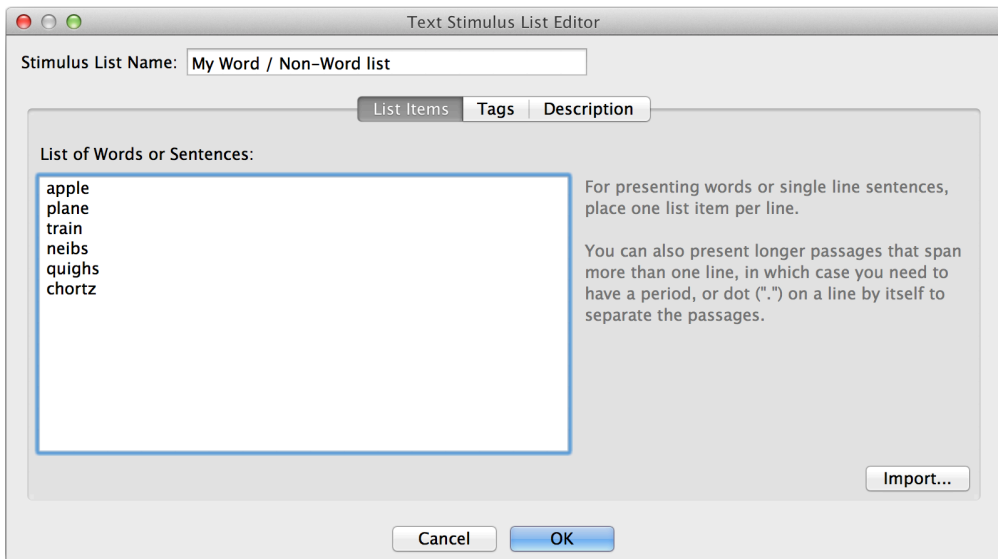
Text Stimulus List Editor

Stimulus List Name: My Word / Non-Word list

List Items | Tags | Description

List of Words or Sentences:

apple
plane
train
neibs
quighs
chortz

For presenting words or single line sentences, place one list item per line.

You can also present longer passages that span more than one line, in which case you need to have a period, or dot (".") on a line by itself to separate the passages.

Import...

Cancel OK